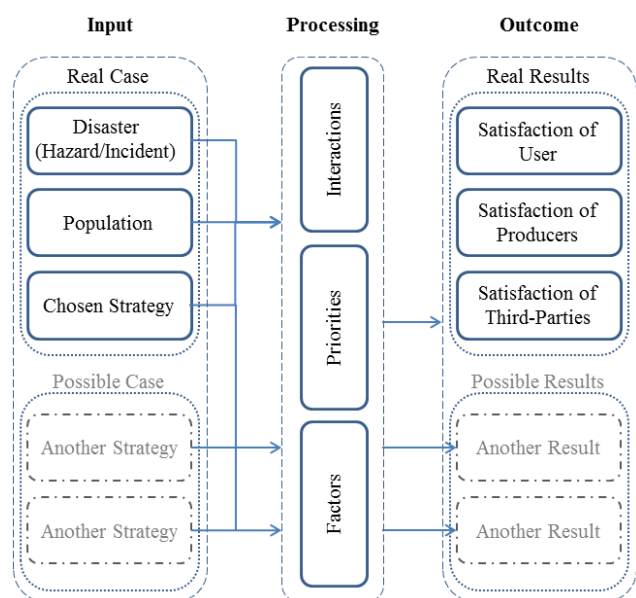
Input

Processing

Outcome

Real Case

Disaster (Hazard/Incident)

Population

Chosen Strategy

Possible Case

Another Strategy

Another Strategy

Interactions

Priorities

Factors

Real Results

Satisfaction of User

Satisfaction of Producers

Satisfaction of Third-Parties

Possible Results

Another Result

Another Result